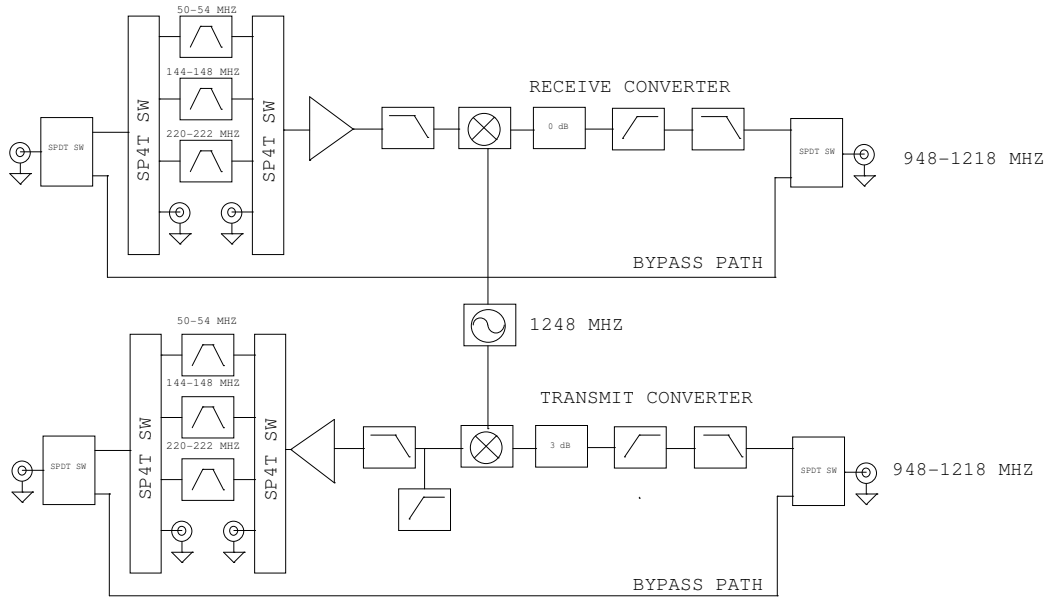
50-54 MHZ
144-148 MHZ
220-222 MHZ
SPDT SW
SP4T SW
SP4T SW
RECEIVE CONVERTER
0 dB
SPDT SW
948-1218 MHZ
BYPASS PATH
1248 MHZ
50-54 MHZ
144-148 MHZ
220-222 MHZ
SPDT SW
SP4T SW
SP4T SW
TRANSMIT CONVERTER
3 dB
SPDT SW
948-1218 MHZ
BYPASS PATH